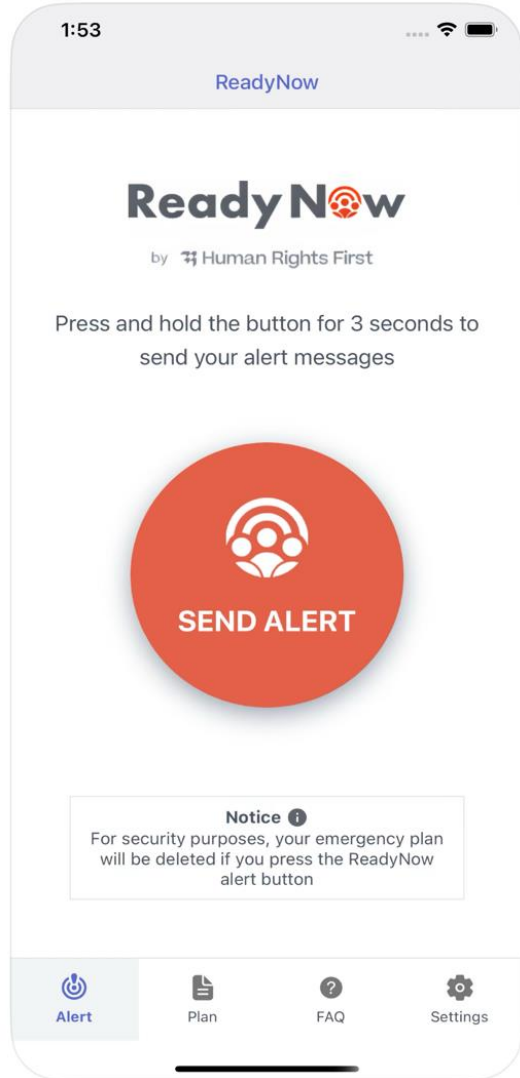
1:53

ReadyNow

ReadyNow

by Human Rights First

Press and hold the button for 3 seconds to send your alert messages

SEND ALERT

Notice
For security purposes, your emergency plan will be deleted if you press the ReadyNow alert button

Alert Plan FAQ Settings